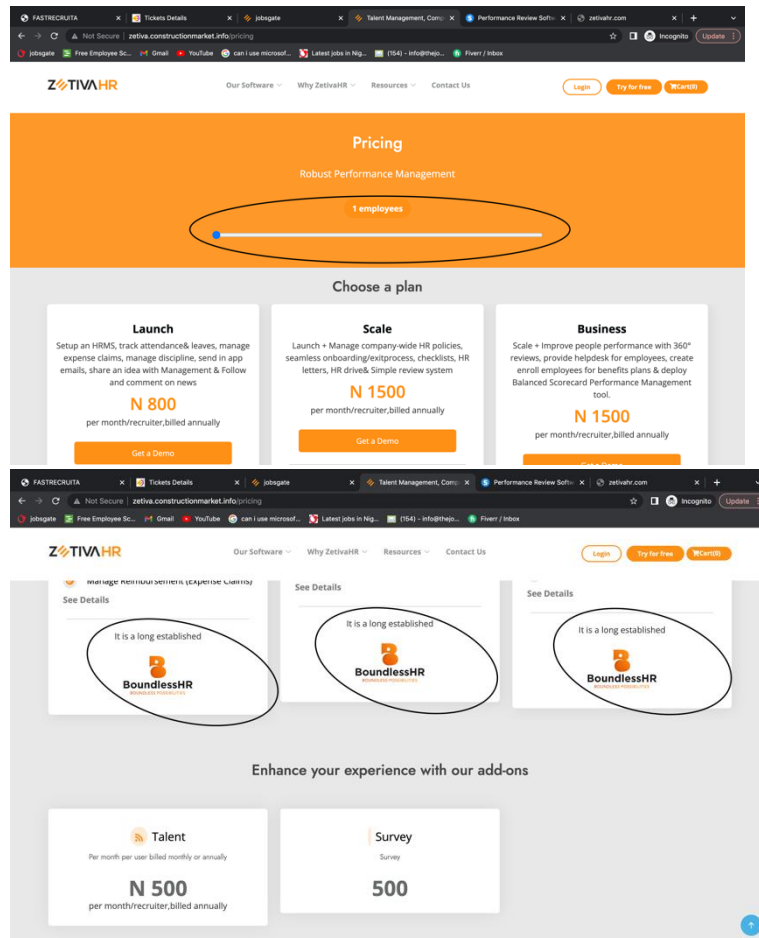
FASTRECRUITA | Tickets Details | jobsgate | Talent Management, Comp | Performance Review Softw | zetivahr.com

Not Secure | zetiva.constructionmarket.info/pricing

Incognito | Update

jobsgate | Free Employee Sc... | Gmail | YouTube | can i use microsof... | Latest jobs in Nig... | (154) - info@thejo... | Fiverr / Inbox

ZETIVAHR

Our Software | Why ZetivaHR | Resources | Contact Us

Login | Try for free | Cart(0)

Pricing

Robust Performance Management

1 employees

Choose a plan

Launch

Setup an HRMS, track attendance& leaves, manage expense claims, manage discipline, send in app emails, share an idea with Management & Follow and comment on news

N 800

per month/recruiter,billed annually

Get a Demo

Scale

Launch + Manage company-wide HR policies, seamless onboarding/exitprocess, checklists, HR letters, HR drive& Simple review system

N 1500

per month/recruiter,billed annually

Get a Demo

Business

Scale + Improve people performance with 360° reviews, provide helpdesk for employees, create enroll employees for benefits plans & deploy Balanced Scorecard Performance Management tool.

N 1500

per month/recruiter,billed annually

FASTRECRUITA | Tickets Details | jobsgate | Talent Management, Comp | Performance Review Softw | zetivahr.com

Not Secure | zetiva.constructionmarket.info/pricing

Incognito | Update

jobsgate | Free Employee Sc... | Gmail | YouTube | can i use microsof... | Latest jobs in Nig... | (154) - info@thejo... | Fiverr / Inbox

ZETIVAHR

Our Software | Why ZetivaHR | Resources | Contact Us

Login | Try for free | Cart(0)

Manage Reimbursement (Expense Claims)

See Details

It is a long established

BoundlessHR

BOUNDLESS POSSIBILITIES

See Details

It is a long established

BoundlessHR

BOUNDLESS POSSIBILITIES

See Details

It is a long established

BoundlessHR

BOUNDLESS POSSIBILITIES

Enhance your experience with our add-ons

Talent

Per month per user billed monthly or annually

N 500

per month/recruiter,billed annually

Survey

Survey

500